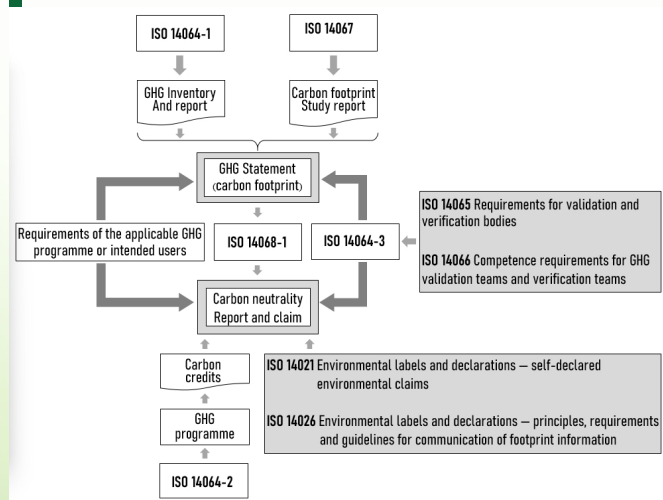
ISO 14064-1

ISO 14067

GHG Inventory And report

Carbon footprint Study report

GHG Statement (carbon footprint)

Requirements of the applicable GHG programme or intended users

ISO 14068-1

ISO 14064-3

ISO 14065 Requirements for validation and verification bodies

ISO 14066 Competence requirements for GHG validation teams and verification teams

Carbon neutrality Report and claim

Carbon credits

GHG programme

ISO 14064-2

ISO 14021 Environmental labels and declarations — self-declared environmental claims

ISO 14026 Environmental labels and declarations — principles, requirements and guidelines for communication of footprint information